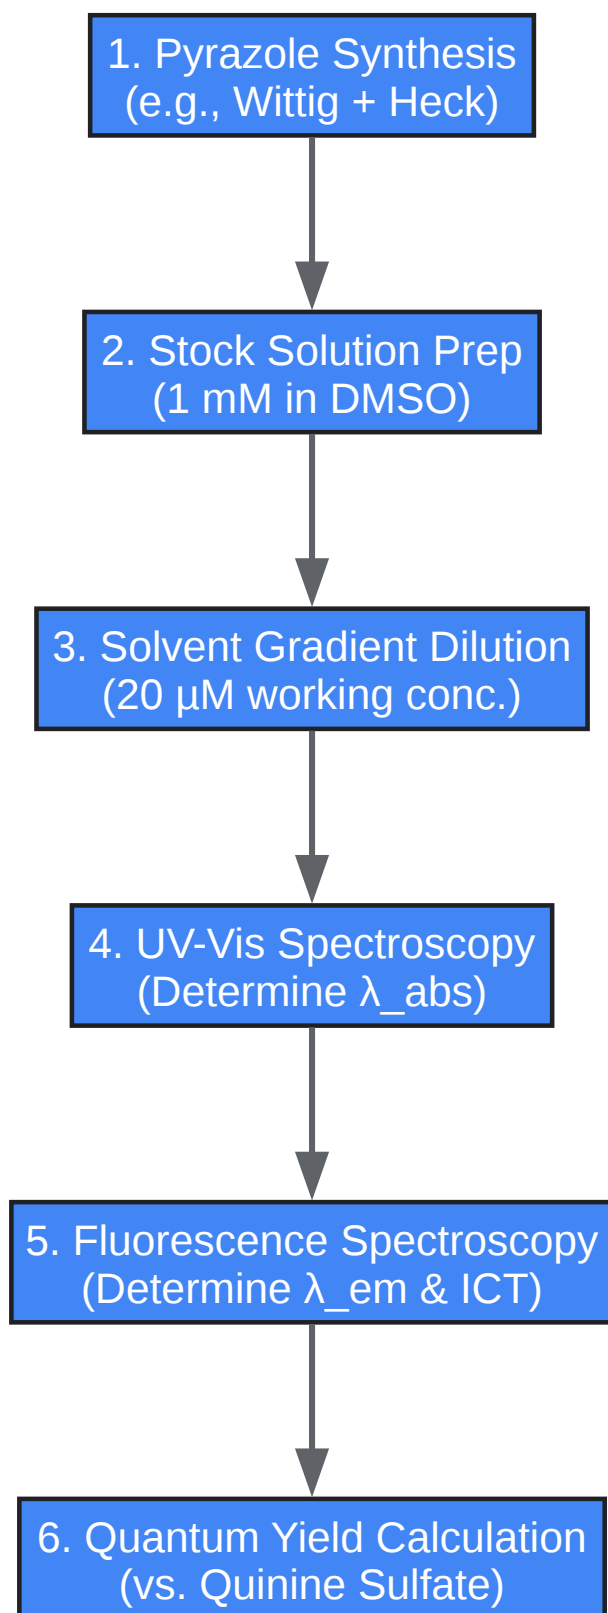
1. Pyrazole Synthesis
(e.g., Wittig + Heck)

2. Stock Solution Prep
(1 mM in DMSO)

3. Solvent Gradient Dilution
(20 µM working conc.)

4. UV-Vis Spectroscopy
(Determine λ_abs)

5. Fluorescence Spectroscopy
(Determine λ_em & ICT)

6. Quantum Yield Calculation
(vs. Quinine Sulfate)